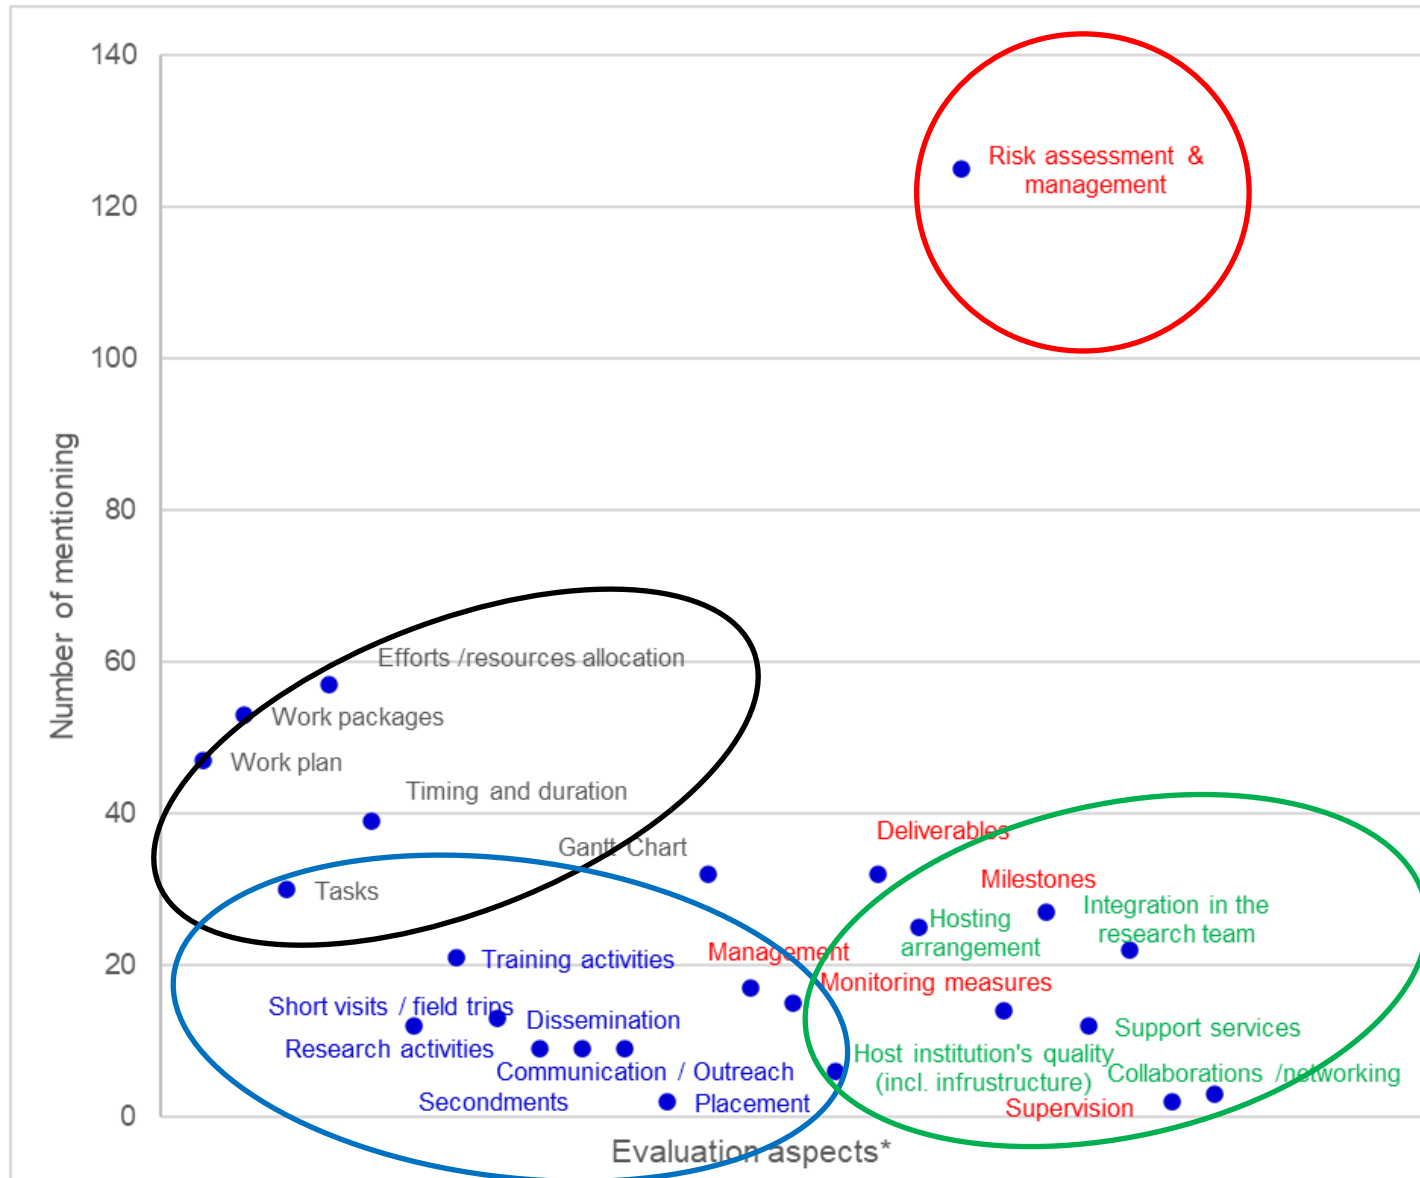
140
120
100
80
60
40
20
0

Number of mentioning

Risk assessment & management

Efforts /resources allocation
Work packages
Work plan
Timing and duration
Gantt Chart
Tasks

Deliverables
Milestones
Hosting arrangement
Integration in the research team
Management
Monitoring measures
Support services
Host institution's quality (incl. infrustructure)
Collaborations /networking
Supervision

Training activities
Short visits / field trips
Dissemination
Research activities
Communication / Outreach
Secondments
Placement

Evaluation aspects*